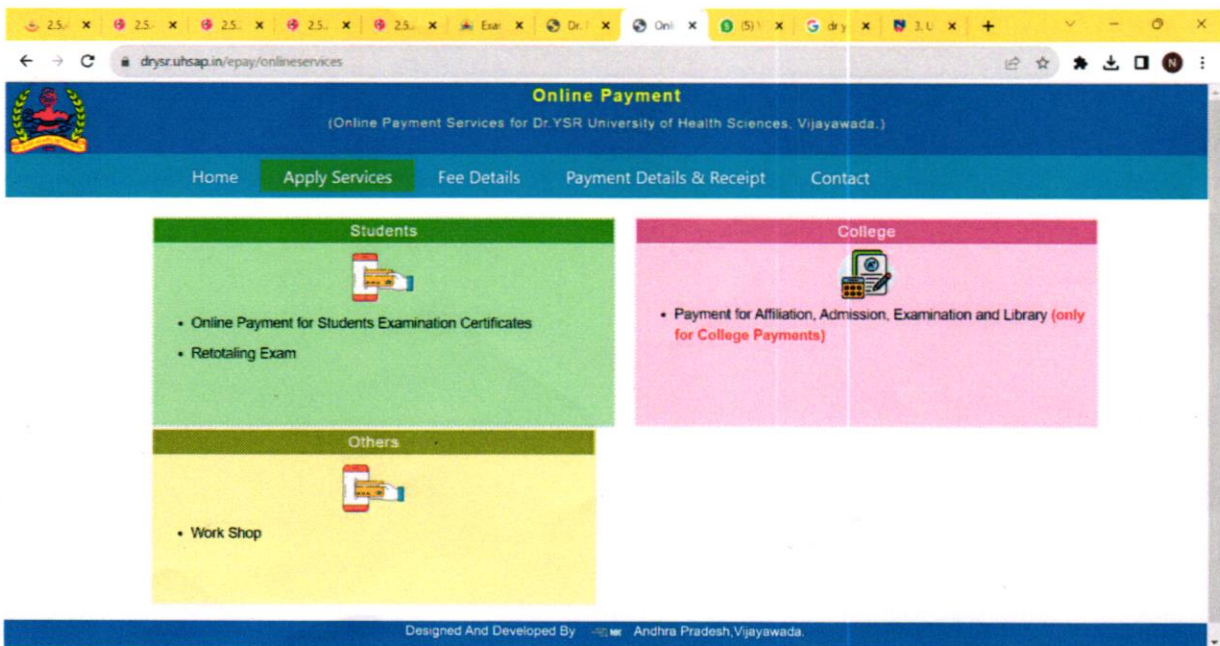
2.5 ×  2.5 ×  2.5 ×  2.5 ×  2.5 ×  Exar ×  Dr. ×  Onl ×  (5) ×  dry ×  3.U ×  +

drysr.uhsap.in/epay/onlineservices

Online Payment

(Online Payment Services for Dr.YSR University of Health Sciences, Vijayawada.)

Home   Apply Services   Fee Details   Payment Details & Receipt   Contact

Students

• Online Payment for Students Examination Certificates
• Retotaling Exam

College

• Payment for Affiliation, Admission, Examination and Library (only for College Payments)

Others

• Work Shop

Designed And Developed By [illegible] Andhra Pradesh,Vijayawada.